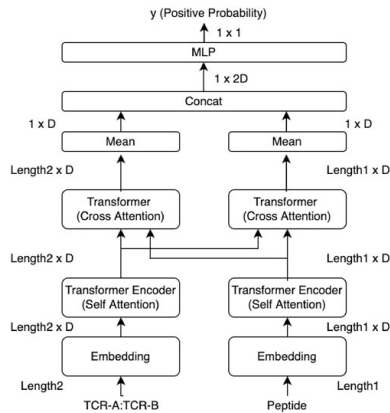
y (Positive Probability)

1 x 1

MLP

1 x 2D

Concat

1 x D

1 x D

Mean

Mean

Length2 x D

Length1 x D

Transformer (Cross Attention)

Transformer (Cross Attention)

Length2 x D

Length1 x D

Transformer Encoder (Self Attention)

Transformer Encoder (Self Attention)

Length2 x D

Length1 x D

Embedding

Embedding

Length2

Length1

TCR-A:TCR-B

Peptide